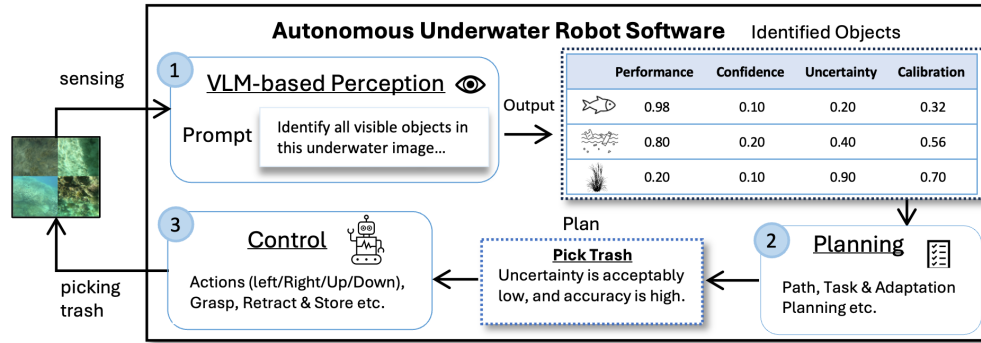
Autonomous Underwater Robot Software

Identified Objects

sensing

1 VLM-based Perception

Prompt

Identify all visible objects in this underwater image...

Output

| | Performance | Confidence | Uncertainty | Calibration |
|---|---|---|---|---|
| | 0.98 | 0.10 | 0.20 | 0.32 |
| | 0.80 | 0.20 | 0.40 | 0.56 |
| | 0.20 | 0.10 | 0.90 | 0.70 |

Plan

3 Control

Actions (left/Right/Up/Down), Grasp, Retract & Store etc.

Pick Trash

Uncertainty is acceptably low, and accuracy is high.

2 Planning

Path, Task & Adaptation Planning etc.

picking trash